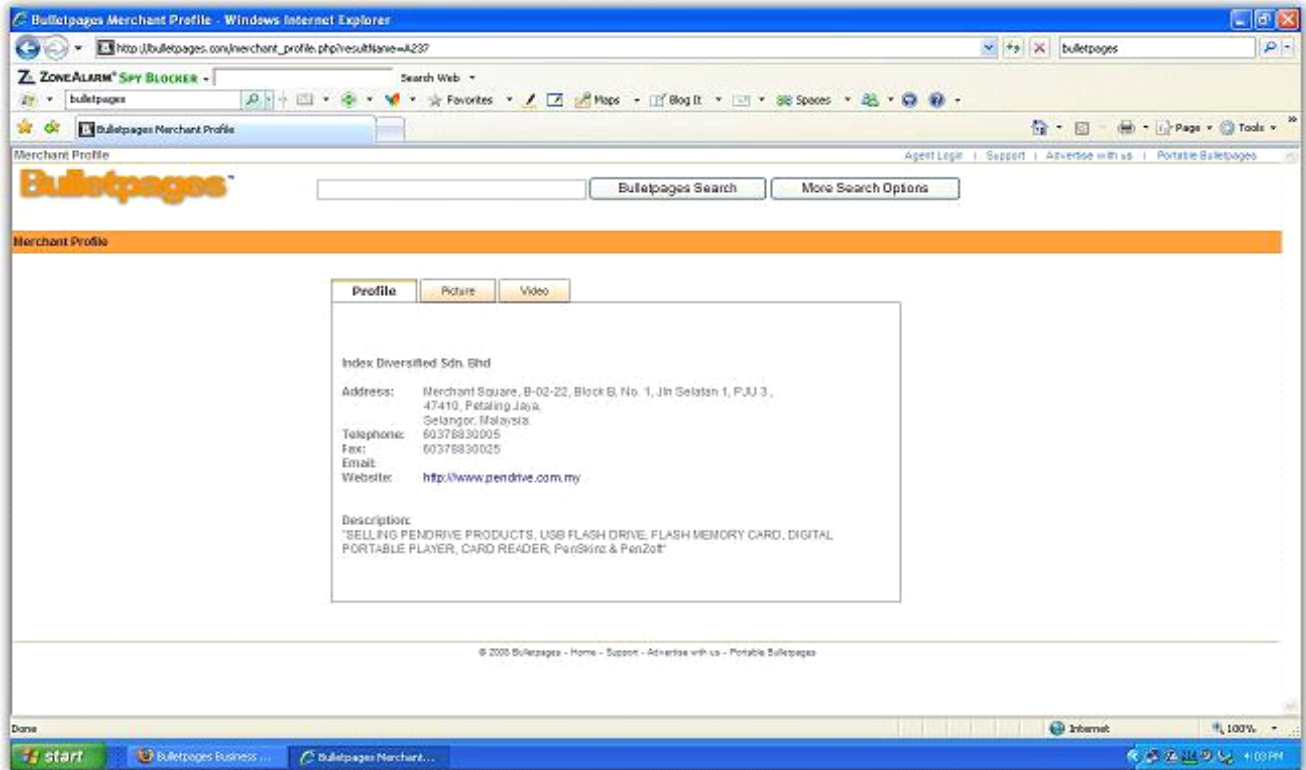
Bulletpages Merchant Profile - Windows Internet Explorer

http://bulletpages.com/merchant_profile.php?resultName=A237

bulletpages

ZoneAlarm Spy Blocker

Search Web

bulletpages

Favorites

Maps

Blog It

Spaces

Bulletpages Merchant Profile

Page

Tools

Merchant Profile

Agent Login | Support | Advertise with us | Portable Bulletpages

Bulletpages

Bulletpages Search

More Search Options

Merchant Profile

Profile

Picture

Video

Index Diversified Sdn. Bhd

Address: Merchant Square, B-02-22, Block B, No. 1, Jln Selatan 1, PJU 3 , 47410, Petaling Jaya, Selangor, Malaysia.
Telephone: 60378830005
Fax: 60378830025
Email:
Website: http://www.pendrive.com.my

Description:
"SELLING PENDRIVE PRODUCTS, USB FLASH DRIVE, FLASH MEMORY CARD, DIGITAL PORTABLE PLAYER, CARD READER, PenSkinz & PenZoft"

© 2008 Bulletpages - Home - Support - Advertise with us - Portable Bulletpages

Done

Internet

100%

start

Bulletpages Business ...

Bulletpages Merchant...

4:03 PM